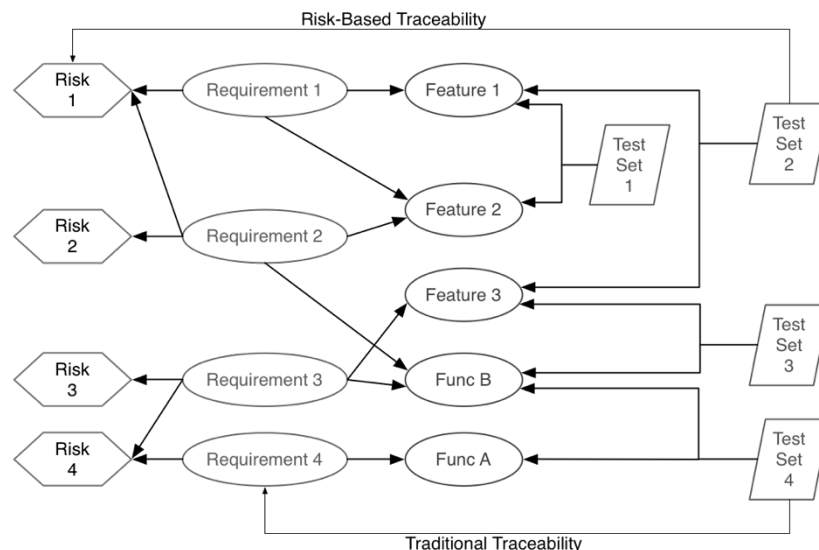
Risk-Based Traceability

Risk 1

Requirement 1

Feature 1

Test Set 2

Test Set 1

Feature 2

Risk 2

Requirement 2

Feature 3

Test Set 3

Risk 3

Requirement 3

Func B

Risk 4

Requirement 4

Func A

Test Set 4

Traditional Traceability